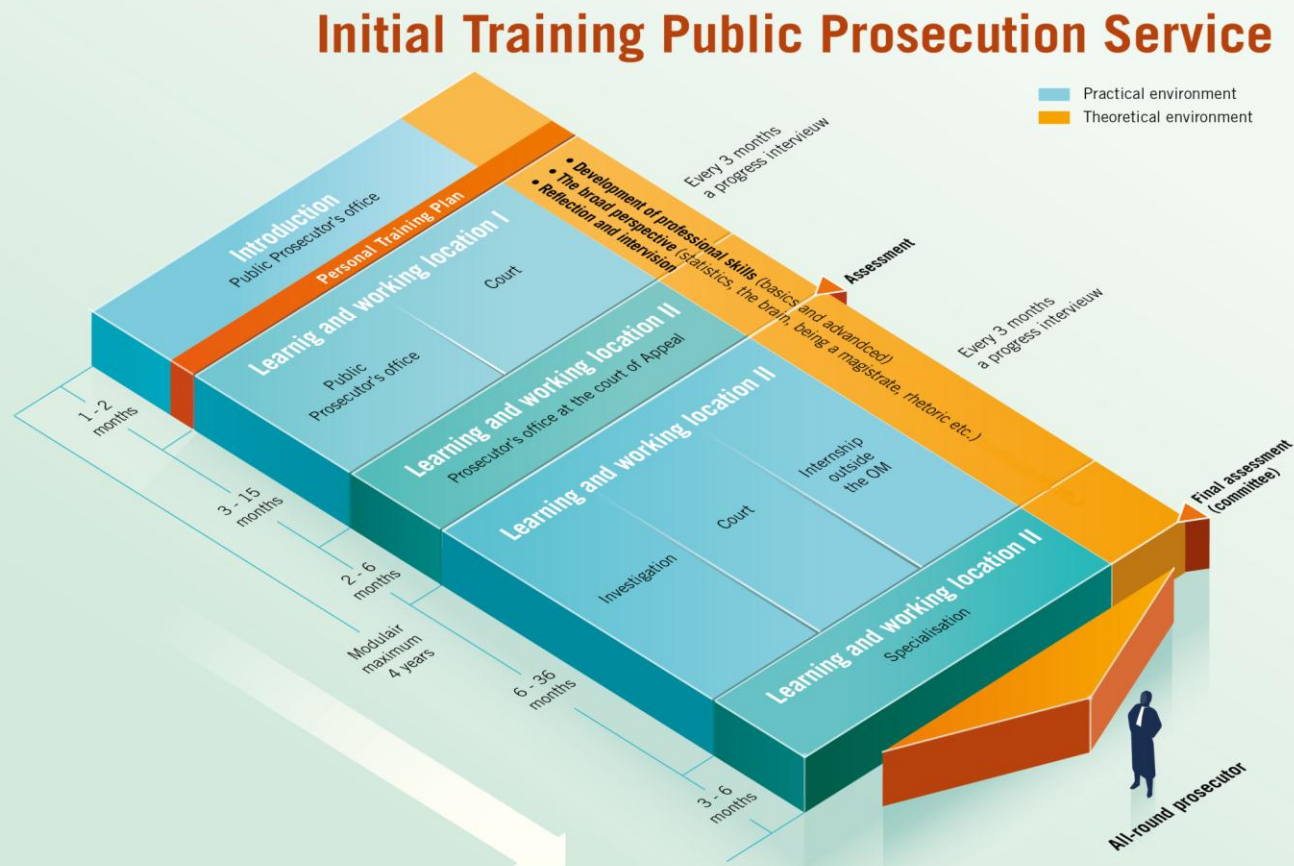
Initial Training Public Prosecution Service

Practical environment
Theoretical environment

Introduction
Public Prosecutor's office

Personal Training Plan

• Development of professional skills (basics and advanced)
• The broad perspective (statistics, the brain, being a magistrate, rhetoric etc.)
• Reflection and intervision

Every 3 months a progress intervieuw

Assessment

Every 3 months a progress intervieuw

Learnig and working location I
Public Prosecutor's office
Court

Learning and working location II
Prosecutor's office at the court of Appeal

Learning and working location II
Investigation
Court
Internship outside the OM

Learning and working location II
Specialisation

Final assessment (committee)

All-round prosecutor

1 - 2 months
3 - 15 months
2 - 6 months
Modulair maximum 4 years
6 - 36 months
3 - 6 months